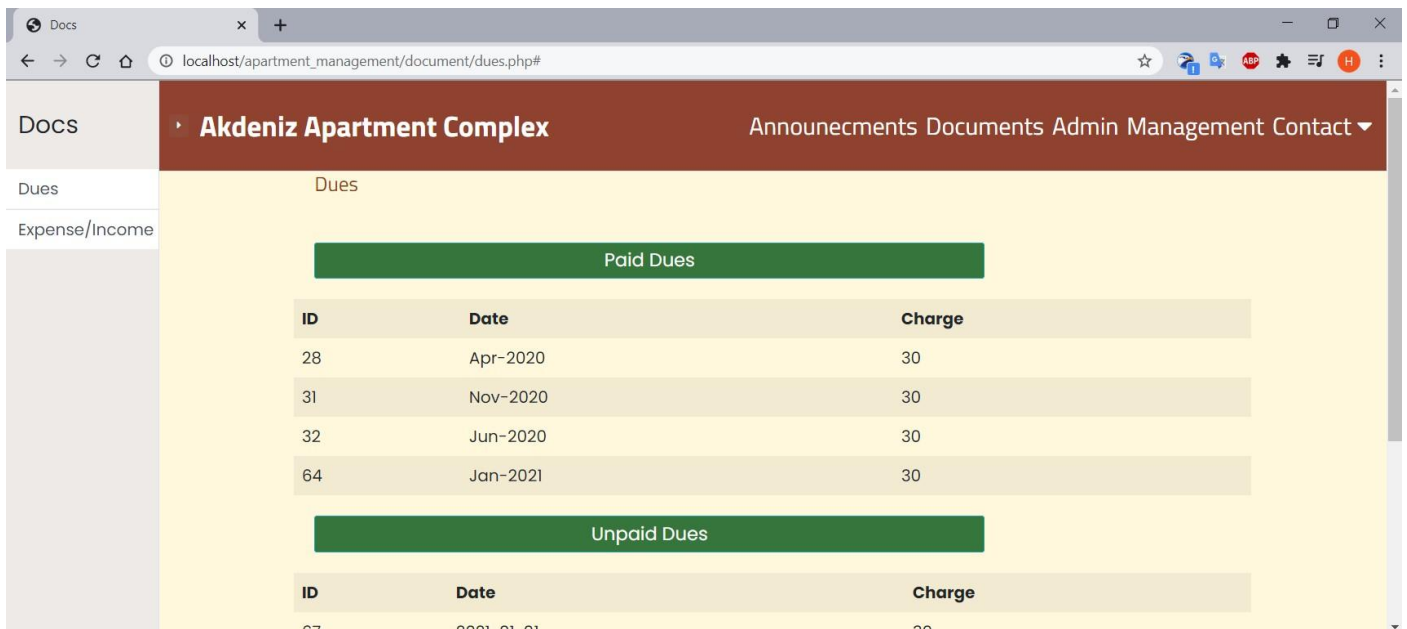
Docs ×

localhost/apartment_management/document/dues.php#

Docs

Dues

Expense/Income

Akdeniz Apartment Complex

Announecments Documents Admin Management Contact

Dues

Paid Dues

| ID | Date | Charge |
|---|---|---|
| 28 | Apr-2020 | 30 |
| 31 | Nov-2020 | 30 |
| 32 | Jun-2020 | 30 |
| 64 | Jan-2021 | 30 |

Unpaid Dues

| ID | Date | Charge |
|---|---|---|
| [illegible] | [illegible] | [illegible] |